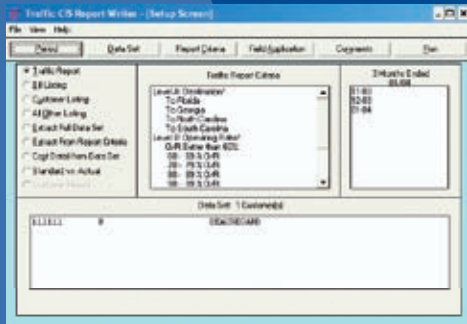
Traffic CIS Report Writer - [Setup Screen]

File View Help

Period | Data Set | Report Criteria | Field Application | Comments | Run

Traffic Report
Bill Listing
Customer Listing
All Other Listing
Extract Full Data Set
Extract From Report Details
Cost Detail from Data Set
Standard vs. Actual
Customer Report

Traffic Report Criteria

Level I: Destination
To Florida
To Georgia
To North Carolina
To South Carolina
Level II: Operating Ratio
O/R Better than 60%
60 - 69.9 O/R
70 - 79.9 O/R
80 - 89.9 O/R
90 - 99.9 O/R

3 Months Ended 01-04

01-03
02-03
01-04

Data Set: 1 Customer(s)

612611 | R | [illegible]